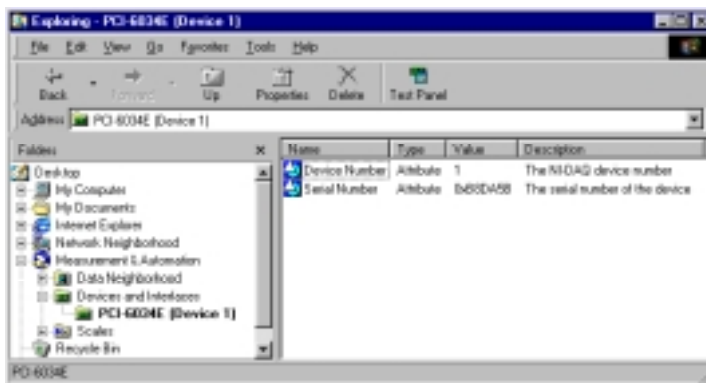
Exploring - PCI-6034E (Device 1)

File Edit View Go Favorites Tools Help

Back Forward Up Properties Delete Test Panel

Address PCI-6034E (Device 1)

Folders ×

Desktop
My Computer
My Documents
Internet Explorer
Network Neighborhood
Measurement & Automation
Data Neighborhood
Devices and Interfaces
PCI-6034E (Device 1)
Scales
Recycle Bin

| Name | Type | Value | Description |
|---|---|---|---|
| Device Number | Attribute | 1 | The NI-DAQ device number |
| Serial Number | Attribute | 0x88DA58 | The serial number of the device |

PCI-6034E